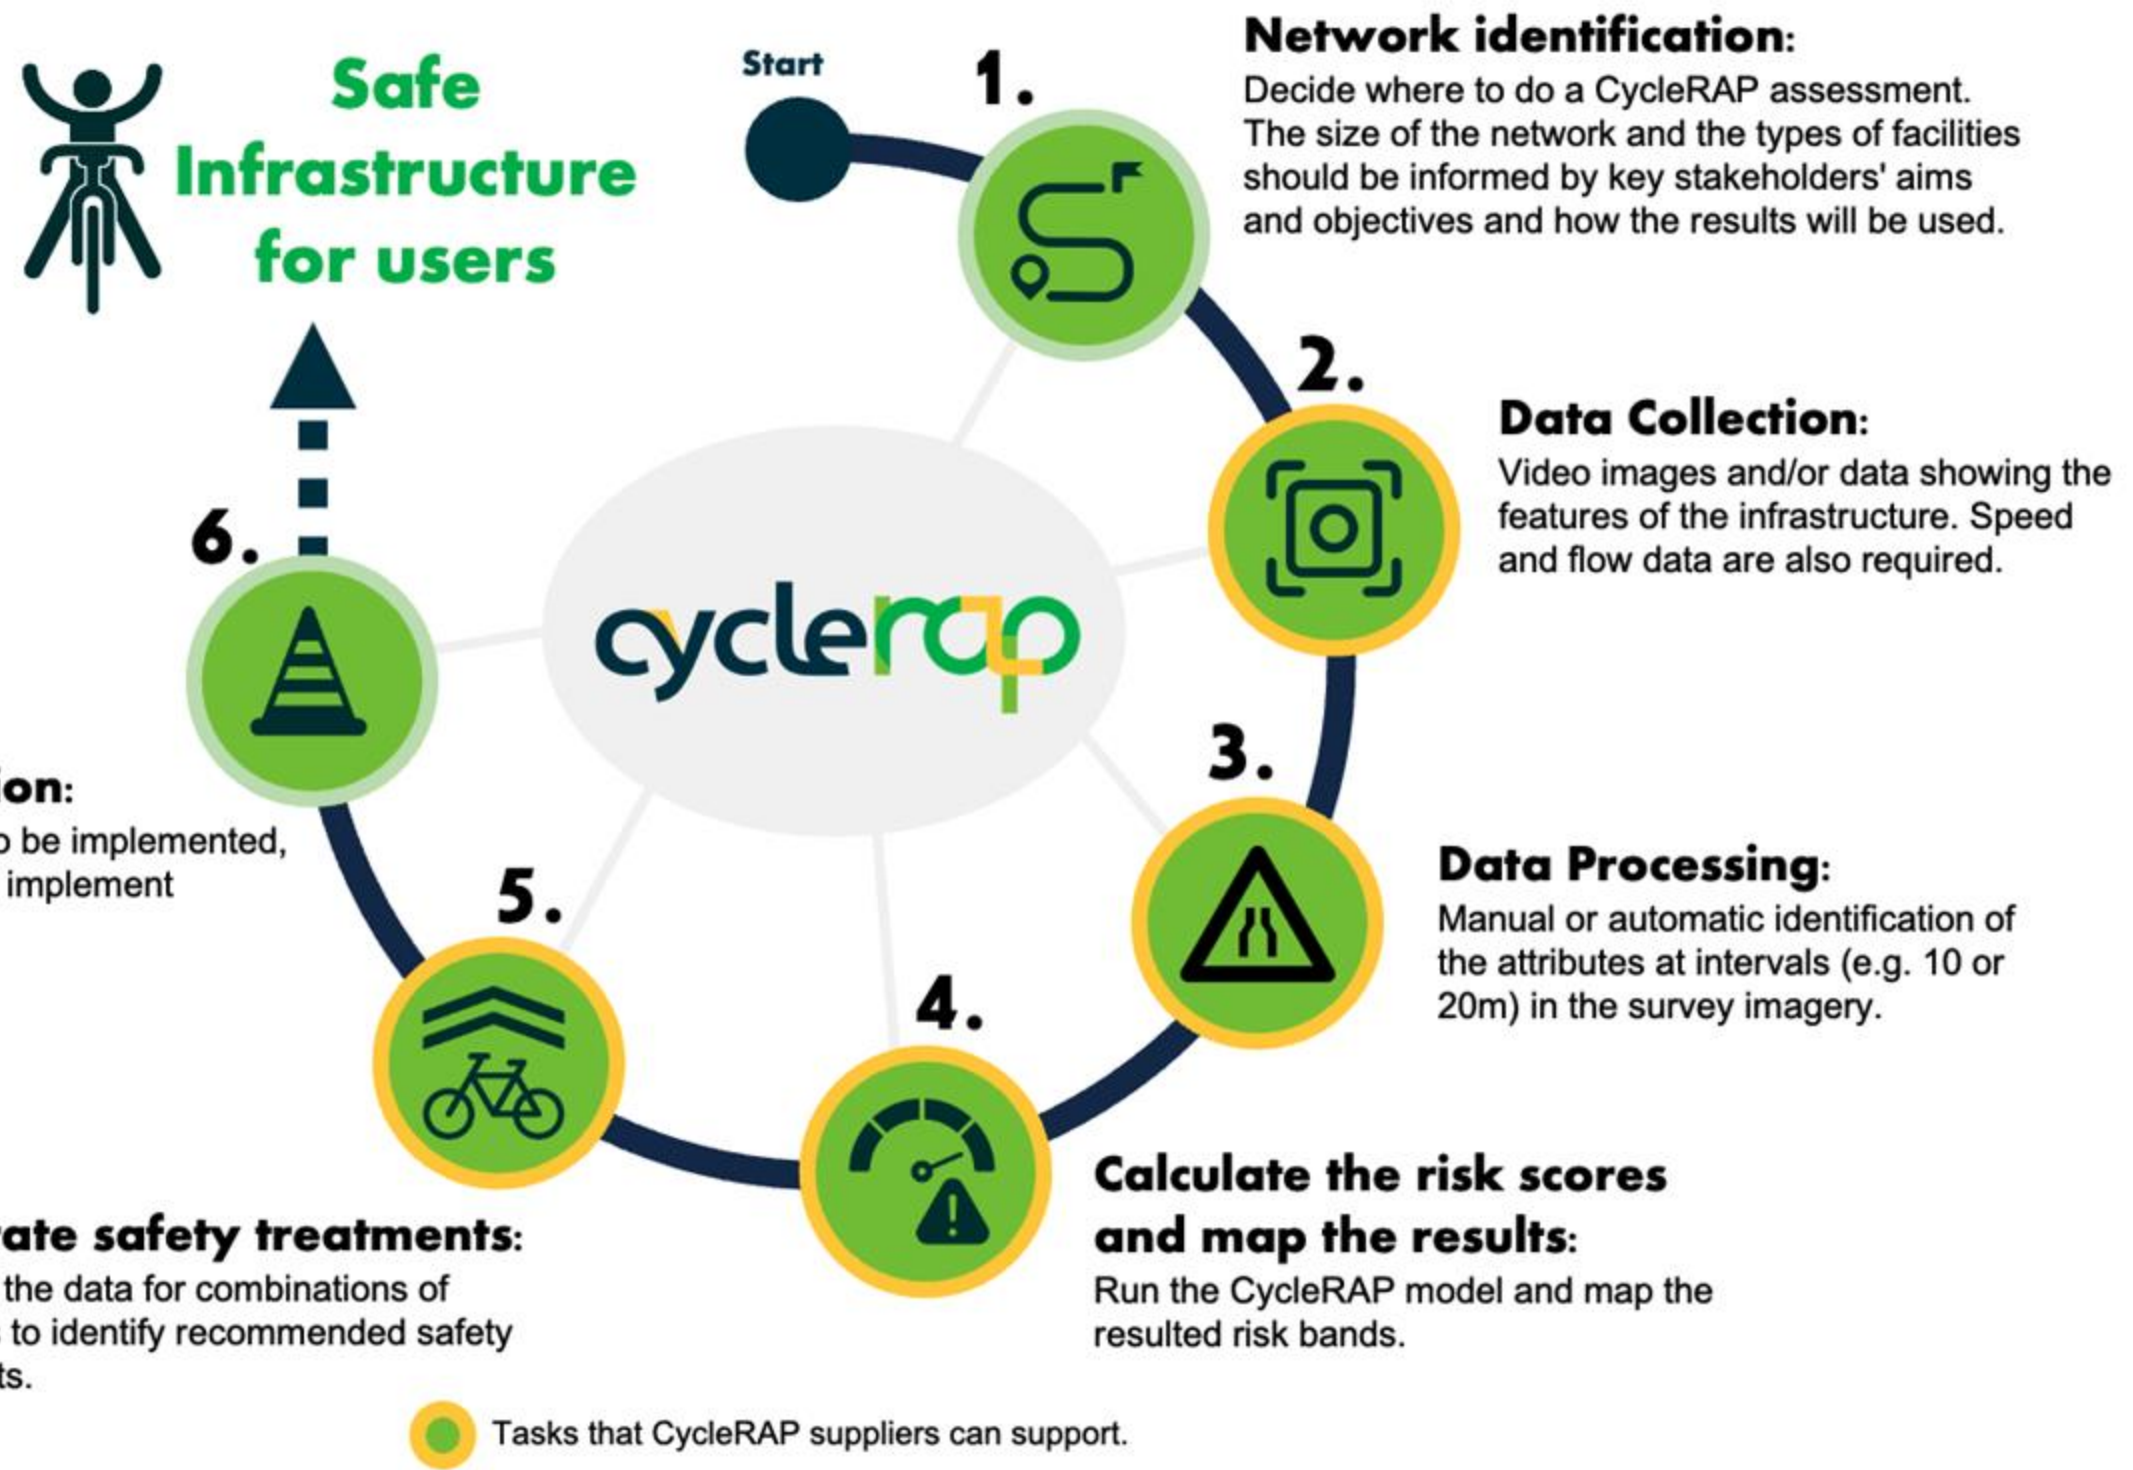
Safe Infrastructure for users

Start

1.

Network identification:
Decide where to do a CycleRAP assessment. The size of the network and the types of facilities should be informed by key stakeholders' aims and objectives and how the results will be used.

2.

Data Collection:
Video images and/or data showing the features of the infrastructure. Speed and flow data are also required.

cyclerap

6.

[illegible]ion:
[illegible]o be implemented, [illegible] implement

3.

Data Processing:
Manual or automatic identification of the attributes at intervals (e.g. 10 or 20m) in the survey imagery.

5.

4.

Calculate the risk scores and map the results:
Run the CycleRAP model and map the resulted risk bands.

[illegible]ate safety treatments:
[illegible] the data for combinations of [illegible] to identify recommended safety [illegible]ts.

Tasks that CycleRAP suppliers can support.